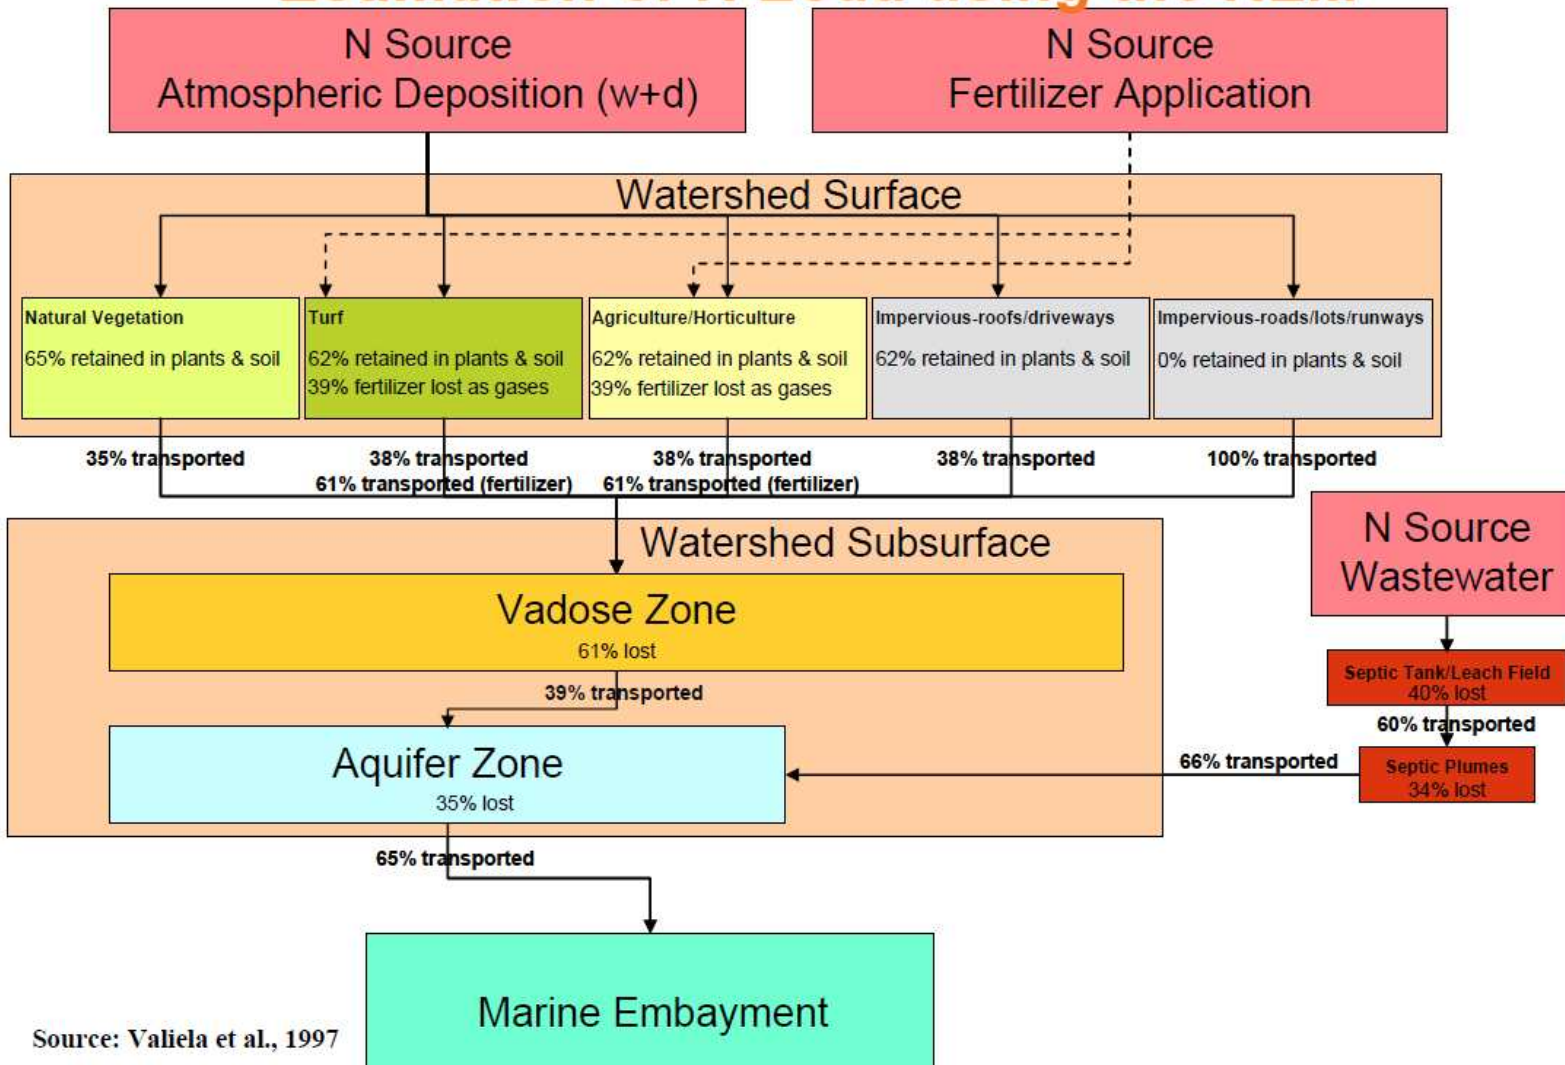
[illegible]

N Source
Atmospheric Deposition (w+d)

N Source
Fertilizer Application

Watershed Surface

Natural Vegetation
65% retained in plants & soil

Turf
62% retained in plants & soil
39% fertilizer lost as gases

Agriculture/Horticulture
62% retained in plants & soil
39% fertilizer lost as gases

Impervious-roofs/driveways
62% retained in plants & soil

Impervious-roads/lots/runways
0% retained in plants & soil

35% transported

38% transported
61% transported (fertilizer)

38% transported
61% transported (fertilizer)

38% transported

100% transported

Watershed Subsurface

N Source
Wastewater

Vadose Zone
61% lost

39% transported

Septic Tank/Leach Field
40% lost

60% transported

Aquifer Zone
35% lost

66% transported

Septic Plumes
34% lost

65% transported

Marine Embayment

Source: Valiela et al., 1997